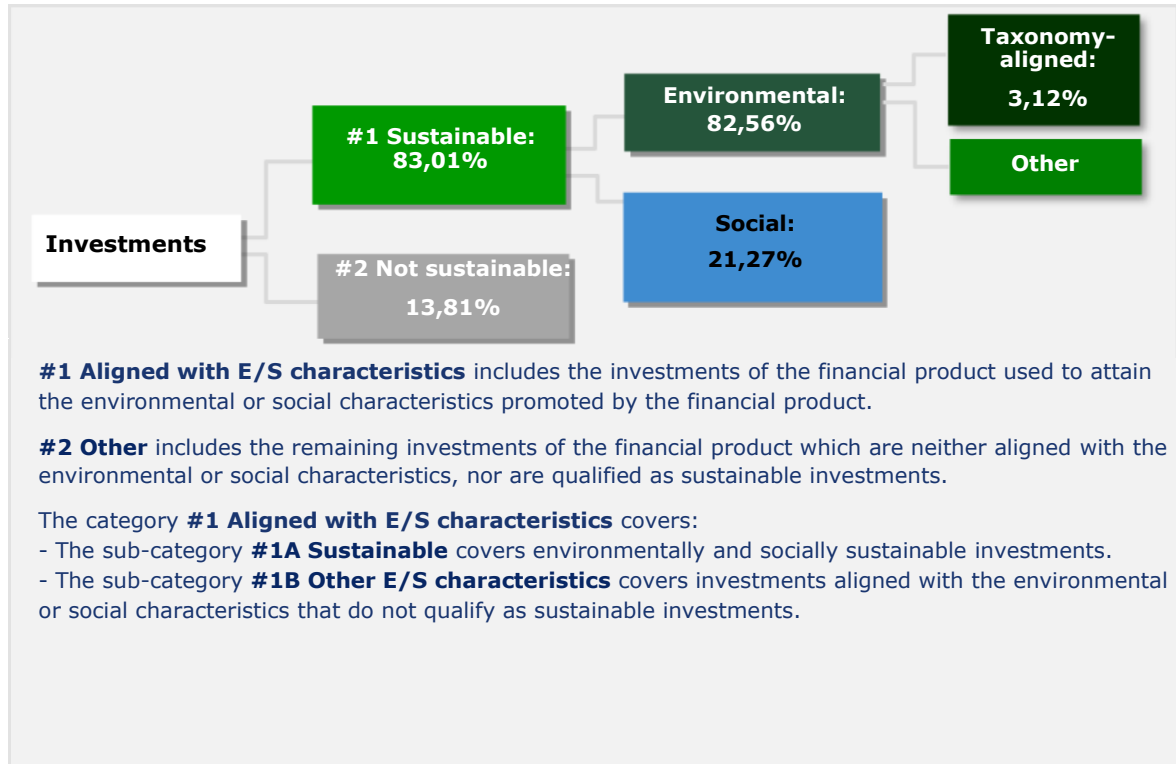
Taxonomy-aligned:
3,12%

Environmental:
82,56%

#1 Sustainable:
83,01%

Other

Investments

Social:
21,27%

#2 Not sustainable:
13,81%

**#1 Aligned with E/S characteristics** includes the investments of the financial product used to attain the environmental or social characteristics promoted by the financial product.

**#2 Other** includes the remaining investments of the financial product which are neither aligned with the environmental or social characteristics, nor are qualified as sustainable investments.

The category **#1 Aligned with E/S characteristics** covers:
- The sub-category **#1A Sustainable** covers environmentally and socially sustainable investments.
- The sub-category **#1B Other E/S characteristics** covers investments aligned with the environmental or social characteristics that do not qualify as sustainable investments.